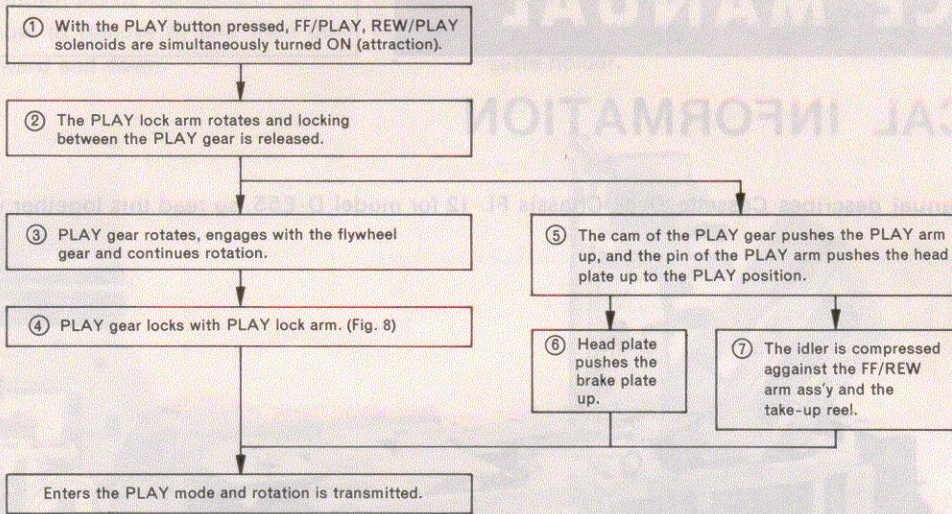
① With the PLAY button pressed, FF/PLAY, REW/PLAY solenoids are simultaneously turned ON (attraction).

② The PLAY lock arm rotates and locking between the PLAY gear is released.

③ PLAY gear rotates, engages with the flywheel gear and continues rotation.

④ PLAY gear locks with PLAY lock arm. (Fig. 8)

⑤ The cam of the PLAY gear pushes the PLAY arm up, and the pin of the PLAY arm pushes the head plate up to the PLAY position.

⑥ Head plate pushes the brake plate up.

⑦ The idler is compressed aggainst the FF/REW arm ass'y and the take-up reel.

Enters the PLAY mode and rotation is transmitted.